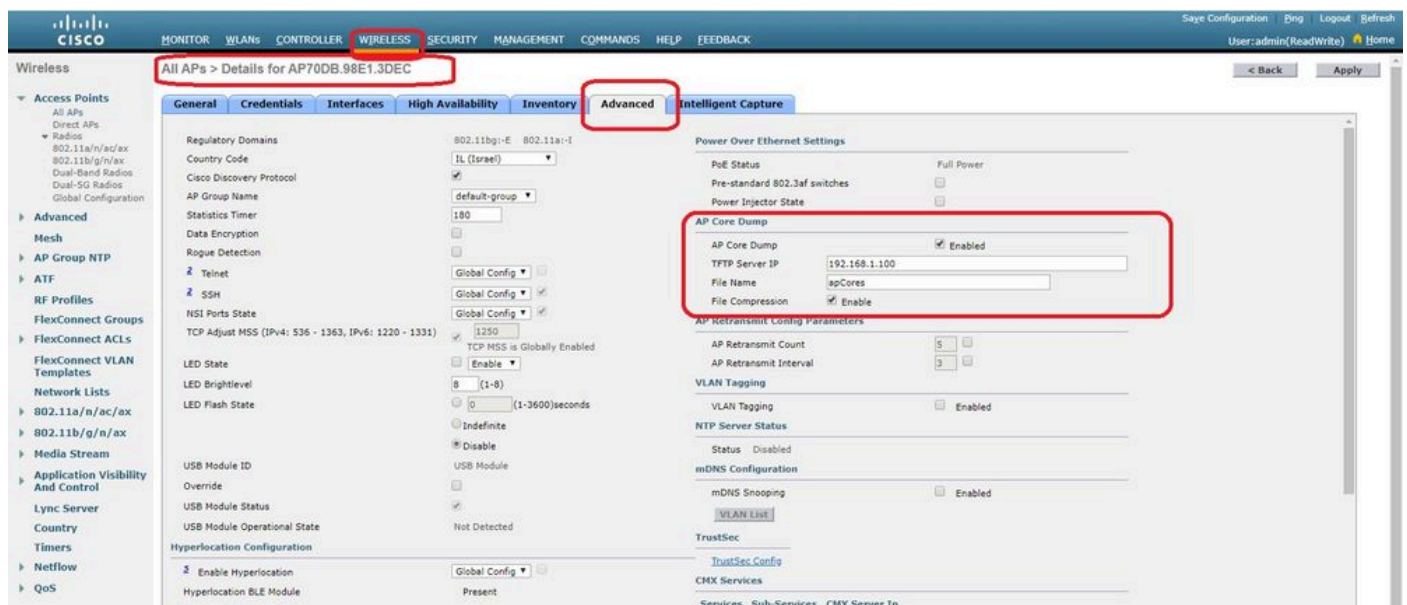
cisco

MONITOR WLANs CONTROLLER WIRELESS SECURITY MANAGEMENT COMMANDS HELP FEEDBACK

Save Configuration Ping Logout Refresh

User:admin(ReadWrite) Home

Wireless

All APs > Details for AP70DB.98E1.3DEC

< Back

Apply

Access Points
All APs
Direct APs
Radios
802.11a/n/ac/ax
802.11b/g/n/ax
Dual-Band Radios
Dual-5G Radios
Global Configuration
Advanced
Mesh
AP Group NTP
ATF
RF Profiles
FlexConnect Groups
FlexConnect ACLs
FlexConnect VLAN Templates
Network Lists
802.11a/n/ac/ax
802.11b/g/n/ax
Media Stream
Application Visibility And Control
Lync Server
Country
Timers
Netflow
QoS

General Credentials Interfaces High Availability Inventory Advanced Intelligent Capture

Regulatory Domains 802.11bg:-E 802.11a:-I
Country Code IL (Israel)
Cisco Discovery Protocol
AP Group Name default-group
Statistics Timer 180
Data Encryption
Rogue Detection
2 Telnet Global Config
2 SSH Global Config
NSI Ports State Global Config
TCP Adjust MSS (IPv4: 536 - 1363, IPv6: 1220 - 1331) 1250
TCP MSS is Globally Enabled
LED State Enable
LED Brightlevel 8 (1-8)
LED Flash State 0 (1-3600)seconds
Indefinite
Disable
USB Module ID USB Module
Override
USB Module Status
USB Module Operational State Not Detected
Hyperlocation Configuration
5 Enable Hyperlocation Global Config
Hyperlocation BLE Module Present

Power Over Ethernet Settings
PoE Status Full Power
Pre-standard 802.3af switches
Power Injector State
AP Core Dump
AP Core Dump Enabled
TFTP Server IP 192.168.1.100
File Name apCores
File Compression Enable
AP Retransmit Config Parameters
AP Retransmit Count 5
AP Retransmit Interval 3
VLAN Tagging
VLAN Tagging Enabled
NTP Server Status
Status Disabled
mDNS Configuration
mDNS Snooping Enabled
VLAN List
TrustSec
TrustSec Config
CMX Services
Services Sub-Services CMX Server Ip